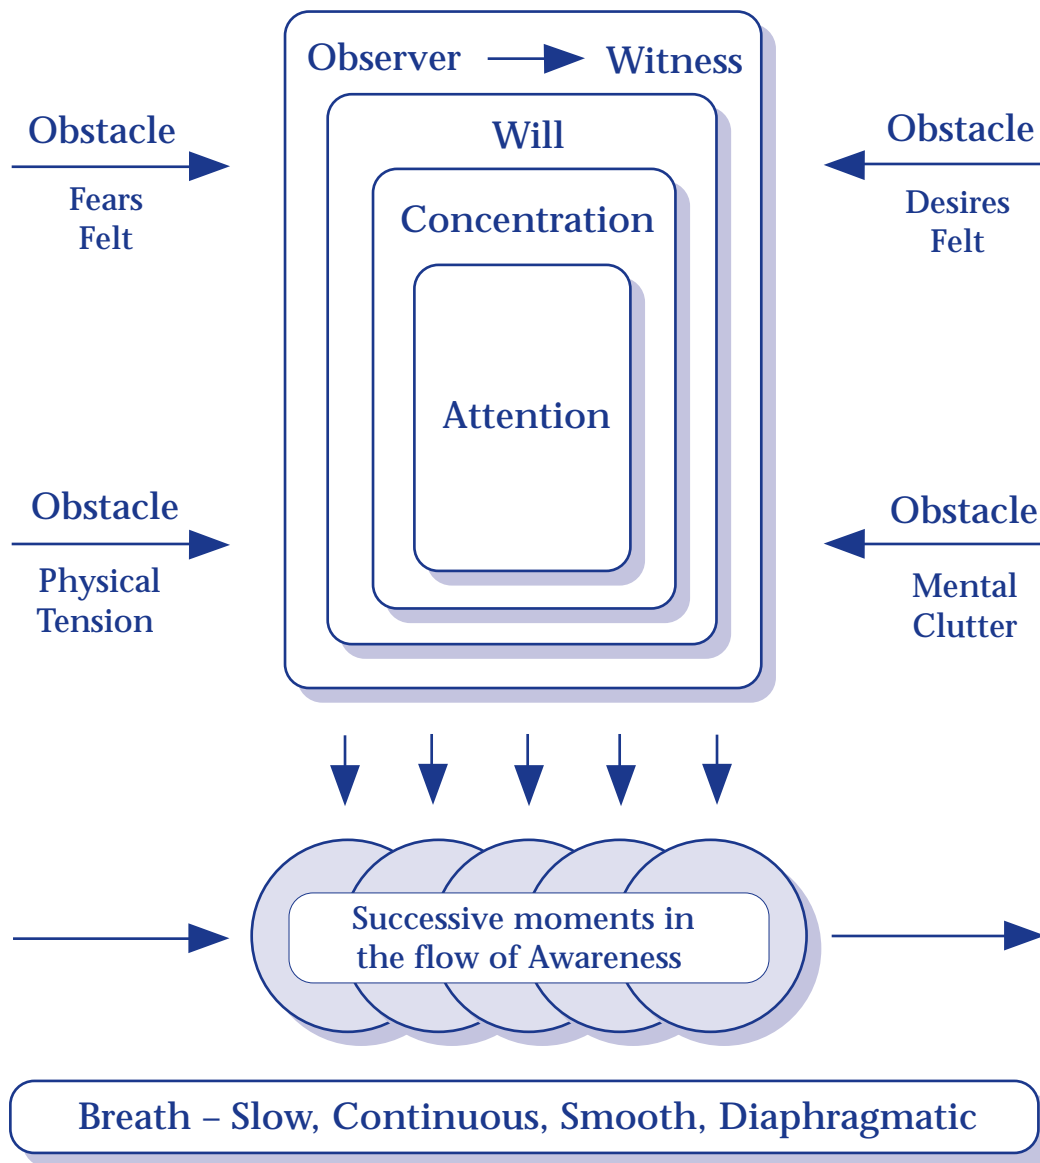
Observer → Witness

Obstacle
Fears Felt

Will

Obstacle
Desires Felt

Concentration

Attention

Obstacle
Physical Tension

Obstacle
Mental Clutter

Successive moments in the flow of Awareness

Breath – Slow, Continuous, Smooth, Diaphragmatic